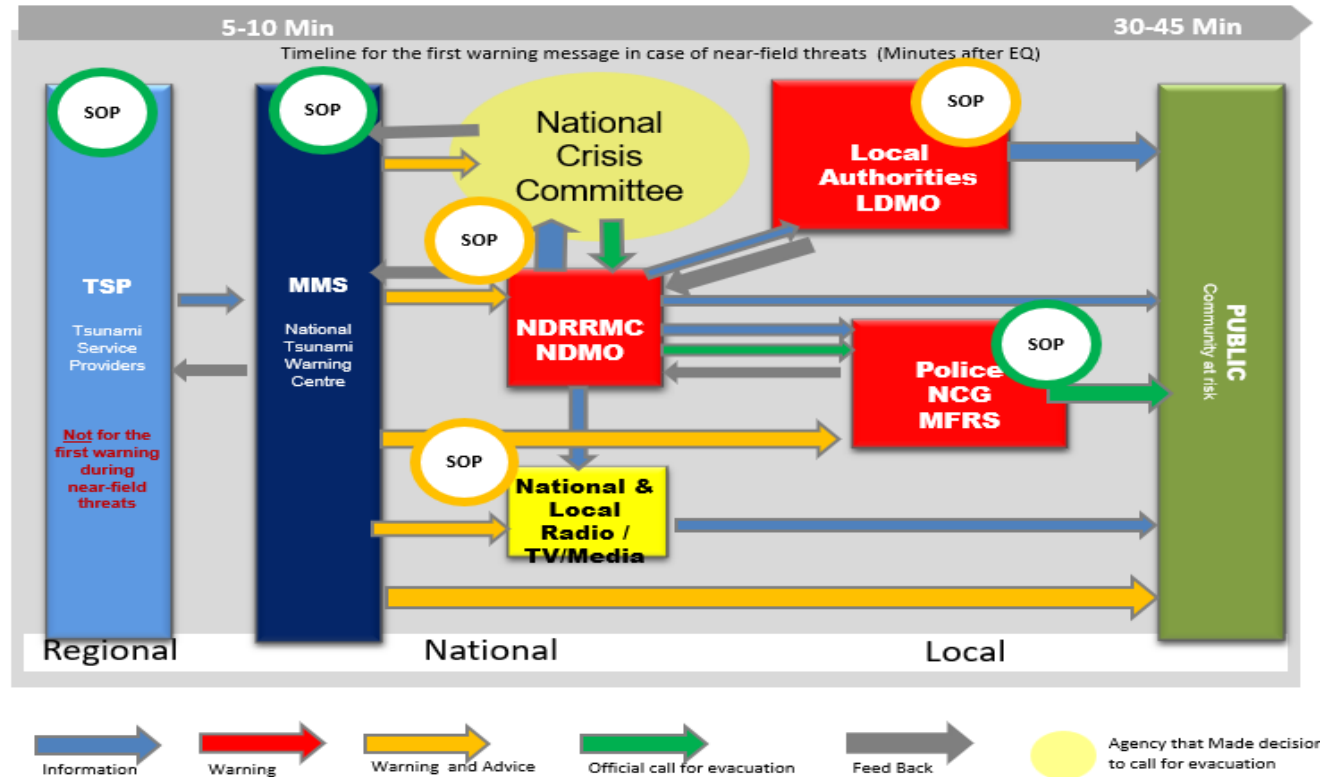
5-10 Min

30-45 Min

Timeline for the first warning message in case of near-field threats (Minutes after EQ)

SOP

TSP

Tsunami Service Providers

Not for the first warning during near-field threats

SOP

MMS

National Tsunami Warning Centre

National Crisis Committee

SOP

NDRRMC NDMO

SOP

Local Authorities LDMO

SOP

Police NCG MFRS

SOP

National & Local Radio / TV/Media

PUBLIC

Community at risk

Regional

National

Local

Information

Warning

Warning and Advice

Official call for evacuation

Feed Back

Agency that Made decisio to call for evacuation